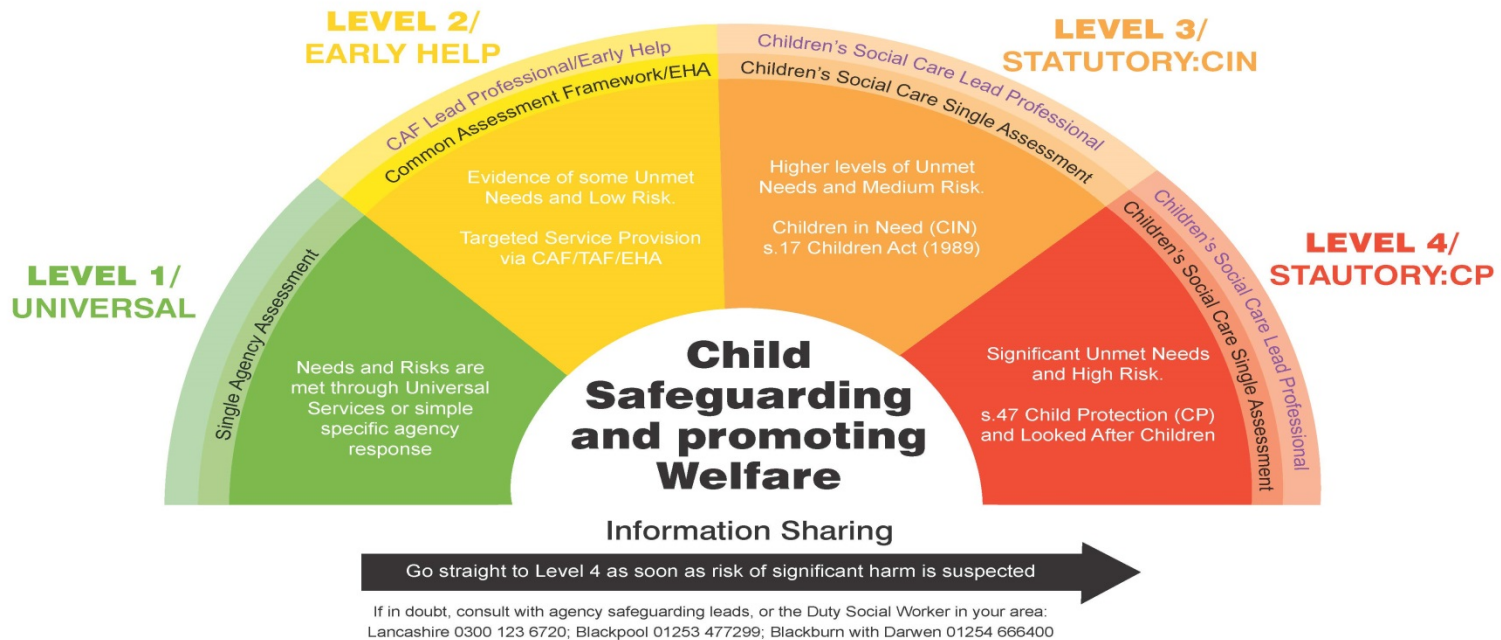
LEVEL 1/ UNIVERSAL

Single Agency Assessment

Needs and Risks are met through Universal Services or simple specific agency response

LEVEL 2/ EARLY HELP

CAF Lead Professional/Early Help

Common Assessment Framework/EHA

Evidence of some Unmet Needs and Low Risk.

Targeted Service Provision via CAF/TAF/EHA

LEVEL 3/ STATUTORY:CIN

Children's Social Care Lead Professional

Children's Social Care Single Assessment

Higher levels of Unmet Needs and Medium Risk.

Children in Need (CIN) s.17 Children Act (1989)

LEVEL 4/ STAUTORY:CP

Children's Social Care Lead Professional

Children's Social Care Single Assessment

Significant Unmet Needs and High Risk.

s.47 Child Protection (CP) and Looked After Children

Child Safeguarding and promoting Welfare

Information Sharing

Go straight to Level 4 as soon as risk of significant harm is suspected

If in doubt, consult with agency safeguarding leads, or the Duty Social Worker in your area: Lancashire 0300 123 6720; Blackpool 01253 477299; Blackburn with Darwen 01254 666400